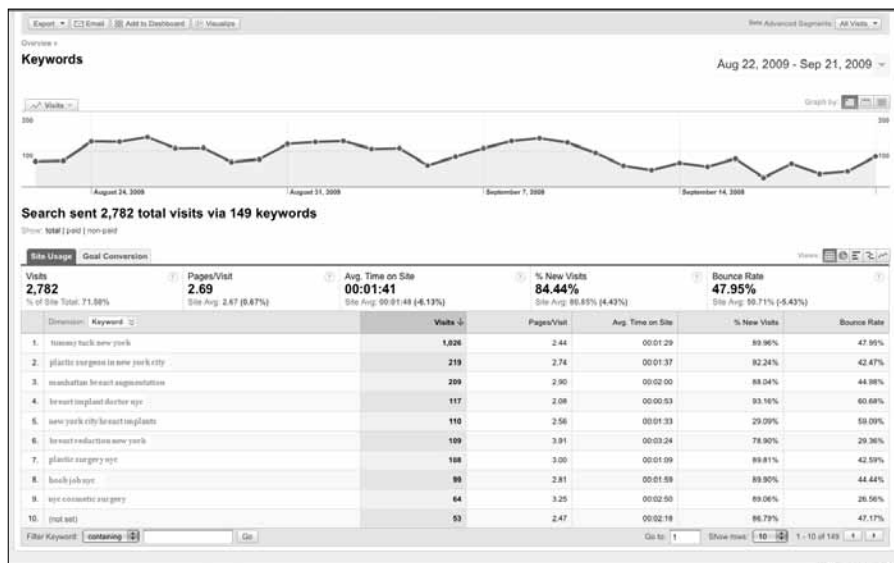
Export ▾ | Email | Add to Dashboard | Visualize

Beta Advanced Segments: All Visits ▾

Overview »

Keywords

Aug 22, 2009 - Sep 21, 2009 ▾

Visits ▾

Graph by:

200

100

200

100

August 24, 2009

August 31, 2009

September 7, 2009

September 14, 2009

Search sent 2,782 total visits via 149 keywords

Show: total | paid | non-paid

Site Usage | Goal Conversion

Views:

| Visits | Pages/Visit | Avg. Time on Site | % New Visits | Bounce Rate |
|---|---|---|---|---|
| 2,782 | 2.69 | 00:01:41 | 84.44% | 47.95% |
| % of Site Total: 71.50% | Site Avg: 2.67 (0.67%) | Site Avg: 00:01:48 (-6.13%) | Site Avg: 80.85% (4.43%) | Site Avg: 50.71% (-5.43%) |

| | Dimension: Keyword | Visits ↓ | Pages/Visit | Avg. Time on Site | % New Visits | Bounce Rate |
|---|---|---|---|---|---|---|
| 1. | tummy tuck new york | 1,026 | 2.44 | 00:01:29 | 89.96% | 47.95% |
| 2. | plastic surgeon in new york city | 219 | 2.74 | 00:01:37 | 82.24% | 42.47% |
| 3. | manhattan breast augmentation | 209 | 2.90 | 00:02:00 | 88.04% | 44.98% |
| 4. | breast implant doctor nyc | 117 | 2.08 | 00:00:53 | 93.16% | 60.68% |
| 5. | new york city breast implants | 110 | 2.56 | 00:01:33 | 29.09% | 59.09% |
| 6. | breast reduction new york | 109 | 3.91 | 00:03:24 | 78.90% | 29.36% |
| 7. | plastic surgery nyc | 108 | 3.00 | 00:01:09 | 89.81% | 42.59% |
| 8. | boob job nyc | 99 | 2.81 | 00:01:59 | 89.90% | 44.44% |
| 9. | nyc cosmetic surgery | 64 | 3.25 | 00:02:50 | 89.06% | 26.56% |
| 10. | (not set) | 53 | 2.47 | 00:02:18 | 86.79% | 47.17% |

Filter Keyword: containing | Go

Go to: 1 | Show rows: 10 | 1 - 10 of 149